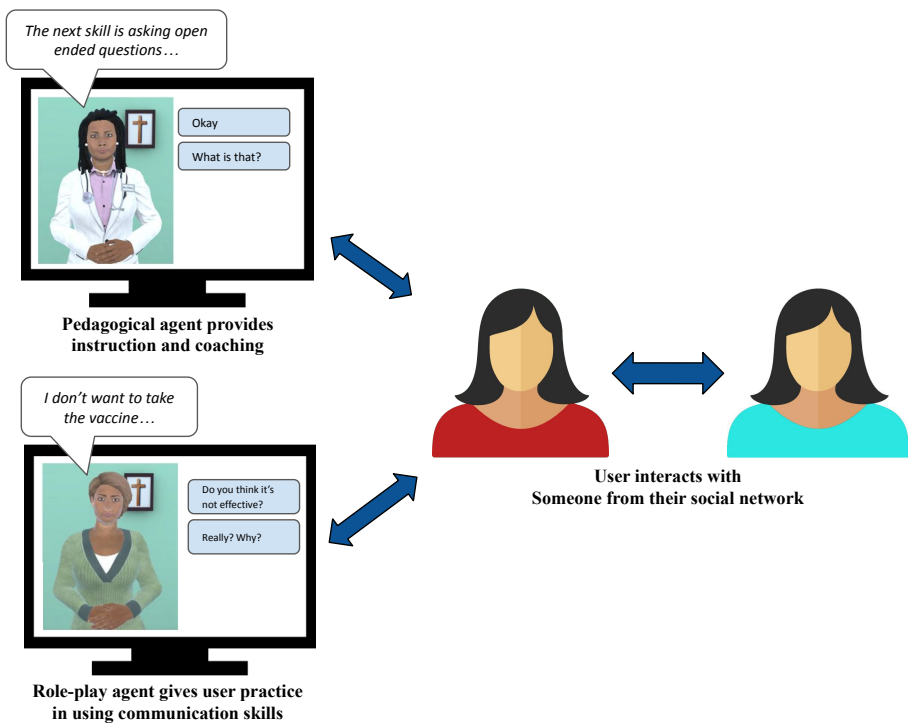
The next skill is asking open ended questions…

Okay

What is that?

Pedagogical agent provides instruction and coaching

I don't want to take the vaccine…

Do you think it's not effective?

Really? Why?

Role-play agent gives user practice in using communication skills

User interacts with Someone from their social network